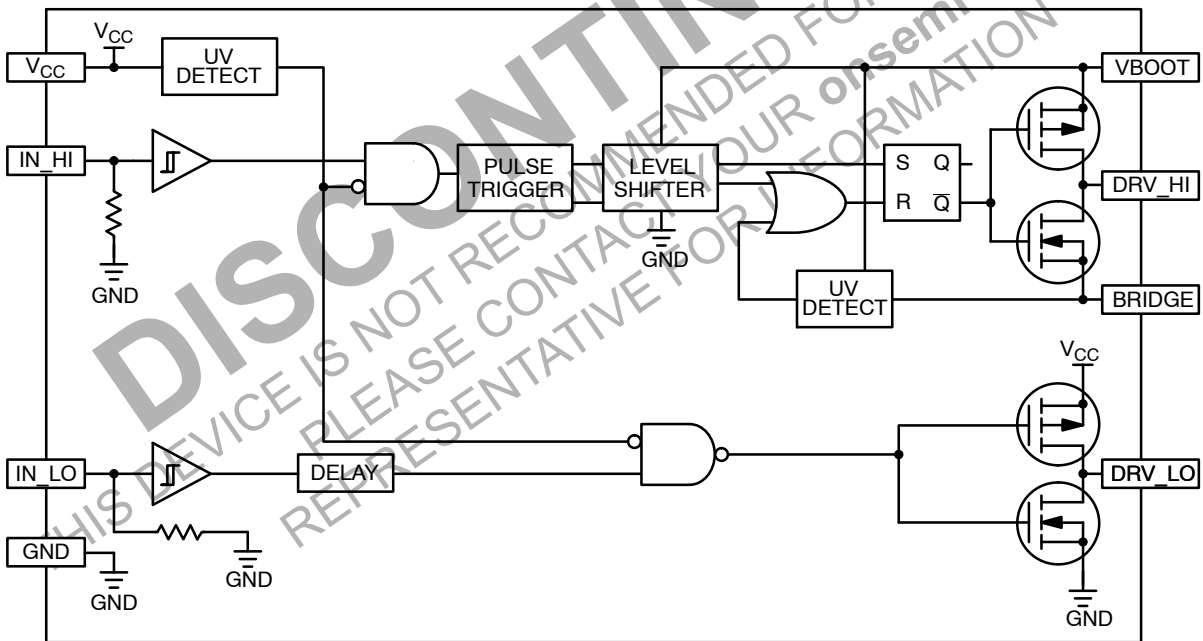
DISCONTINUED
THIS DEVICE IS NOT RECOMMENDED FOR
PLEASE CONTACT YOUR onsemi
REPRESENTATIVE FOR INFORMATION

$V_{CC}$
UV DETECT
$V_{CC}$
VBOOT
IN_HI
PULSE TRIGGER
LEVEL SHIFTER
S Q
R $\overline{Q}$
DRV_HI
GND
GND
UV DETECT
BRIDGE
$V_{CC}$
IN_LO
DELAY
DRV_LO
GND
GND
GND
GND